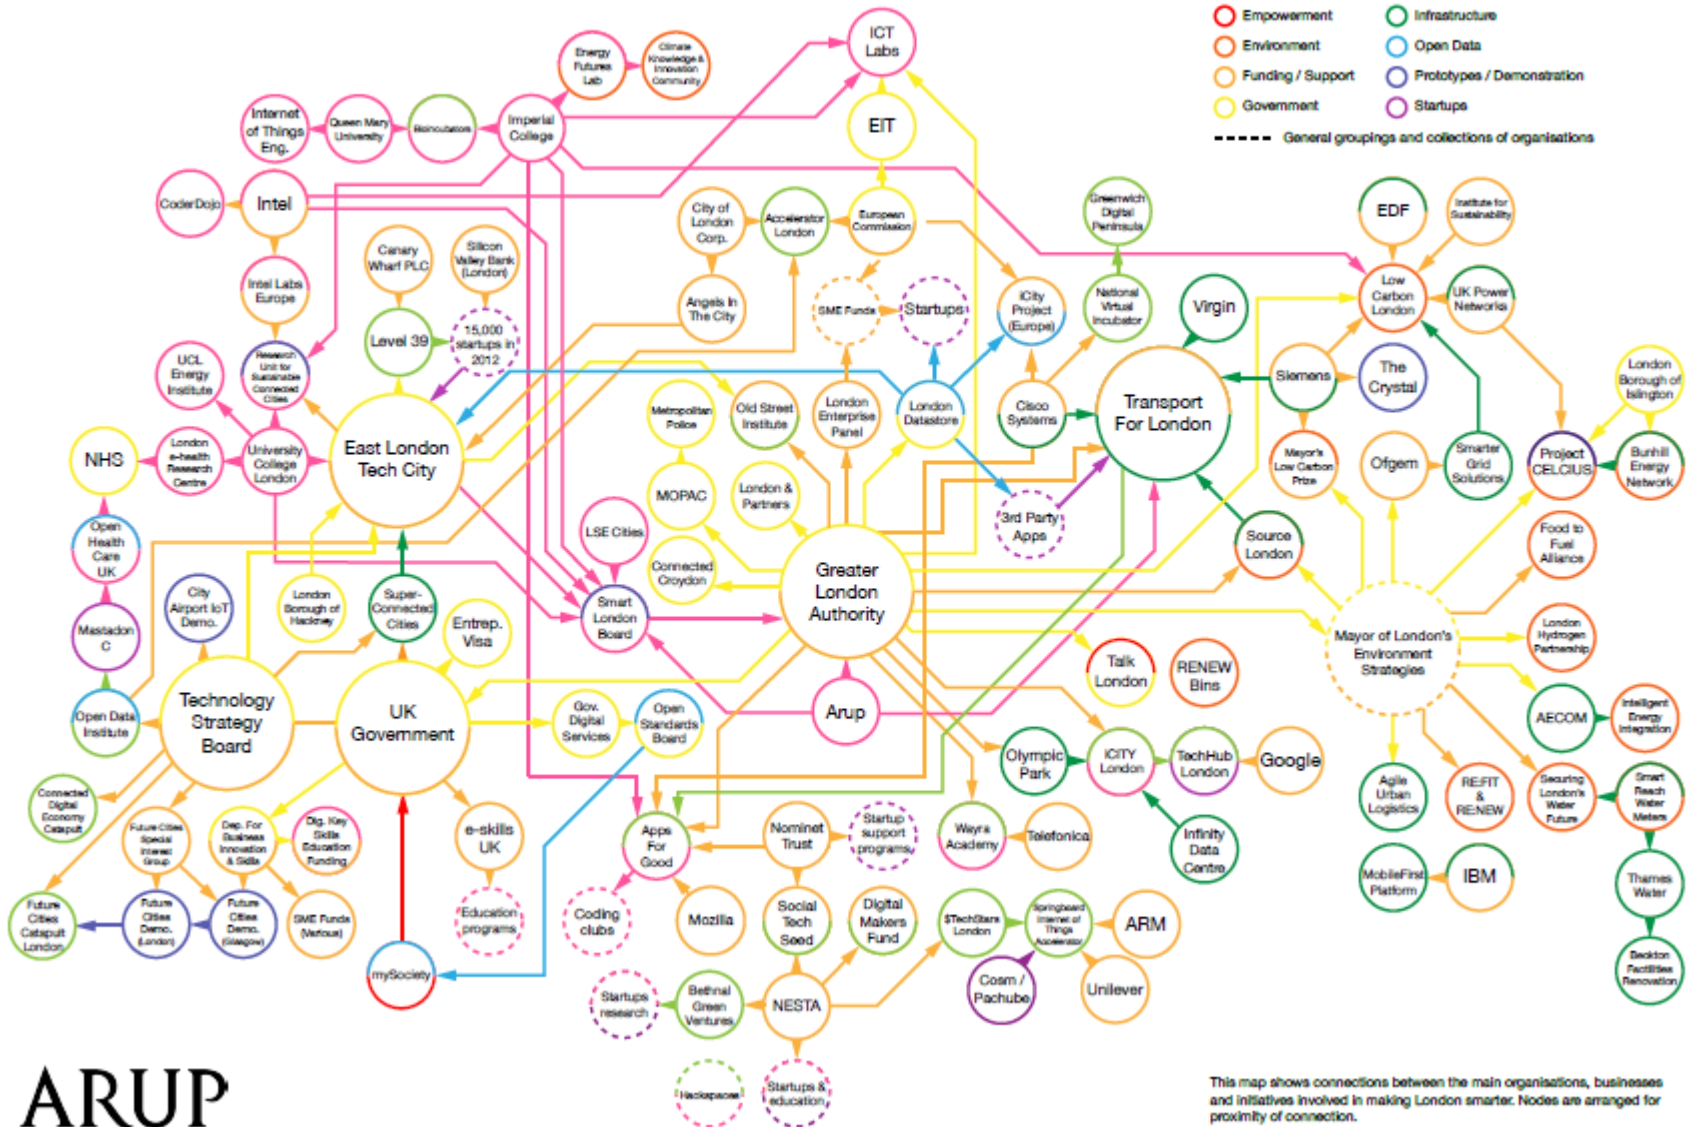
Empowerment
Environment
Funding / Support
Government
Infrastructure
Open Data
Prototypes / Demonstration
Startups
General groupings and collections of organisations

ICT Labs
EIT
Energy Futures Lab
Climate Knowledge & Innovation Community
Imperial College
Internet of Things Eng.
Queen Mary University
Bioincubator
CoderDojo
Intel
Intel Labs Europe
Canary Wharf PLC
Silicon Valley Bank (London)
Level 39
15,000 startups in 2012
City of London Corp.
Accelerator London
European Commission
Angels in The City
SME Funds
Startups
iCity Project (Europe)
Greenwich Digital Peninsula
National Virtual Incubator
Virgin
EDF
Institute for Sustainability
Low Carbon London
UK Power Networks
UCL Energy Institute
Research Unit for Sustainable Connected Cities
East London Tech City
Metropolitan Police
Old Street Institute
London Enterprise Panel
London Datastore
Cisco Systems
Transport For London
Siemens
The Crystal
London Borough of Islington
NHS
London e-health Research Centre
University College London
MOPAC
London & Partners
3rd Party Apps
Mayor's Low Carbon Prize
Ofgem
Smarter Grid Solutions
Project CELCIUS
Bunhill Energy Network
Open Health Care UK
LSE Cities
Connected Croydon
Greater London Authority
Source London
Food to Fuel Alliance
Mastodon C
City Airport IoT Demo.
London Borough of Hackney
Super-Connected Cities
Entrep. Visa
Smart London Board
Mayor of London's Environment Strategies
London Hydrogen Partnership
Open Data Institute
Technology Strategy Board
UK Government
Gov. Digital Services
Open Standards Board
Arup
Talk London
RENEW Bins
AECOM
Intelligent Energy Integration
Olympic Park
iCITY London
TechHub London
Google
Agile Urban Logistics
RE:FIT & RE:NEW
Securing London's Water Future
Smart Reach Water Meters
Connected Digital Economy Catapult
Future Cities Special Interest Group
Dep. For Business Innovation & Skills
Dig. Key Skills Education Funding
e-skills UK
Apps For Good
Nominet Trust
Startup support programs
Wayra Academy
Telefonica
Infinity Data Centre
MobileFirst Platform
IBM
Thames Water
Future Cities Catapult London
Future Cities Demo. (London)
Future Cities Demo. (Glasgow)
SME Funds (Various)
Education programs
Coding clubs
Mozilla
Social Tech Seed
Digital Makers Fund
ETechStars London
Springboard Internet of Things Accelerator
ARM
Beckton Facilities Renovation
mySociety
Startups research
Bethnal Green Ventures
NESTA
Cosm / Pachube
Unilever
Hackspaces
Startups & education
ARUP
This map shows connections between the main organisations, businesses and initiatives involved in making London smarter. Nodes are arranged for proximity of connection.